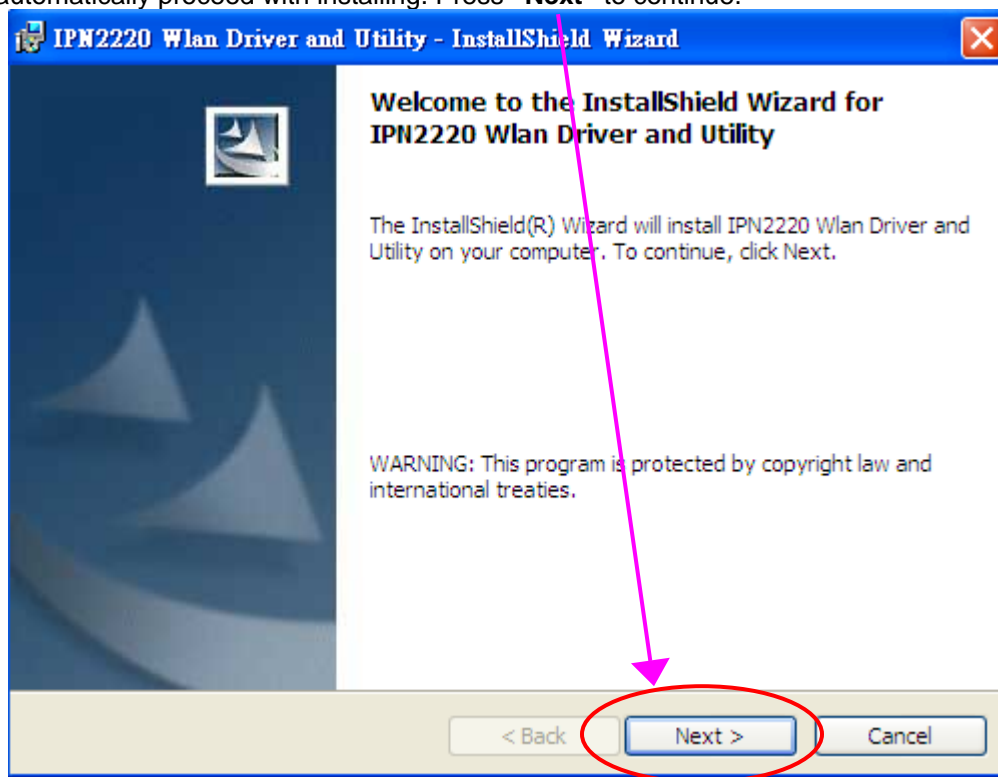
automatically proceed with installing. Press "Next" to continue.

IPN2220 Wlan Driver and Utility - InstallShield Wizard

Welcome to the InstallShield Wizard for IPN2220 Wlan Driver and Utility

The InstallShield(R) Wizard will install IPN2220 Wlan Driver and Utility on your computer. To continue, click Next.

WARNING: This program is protected by copyright law and international treaties.

< Back

Next >

Cancel